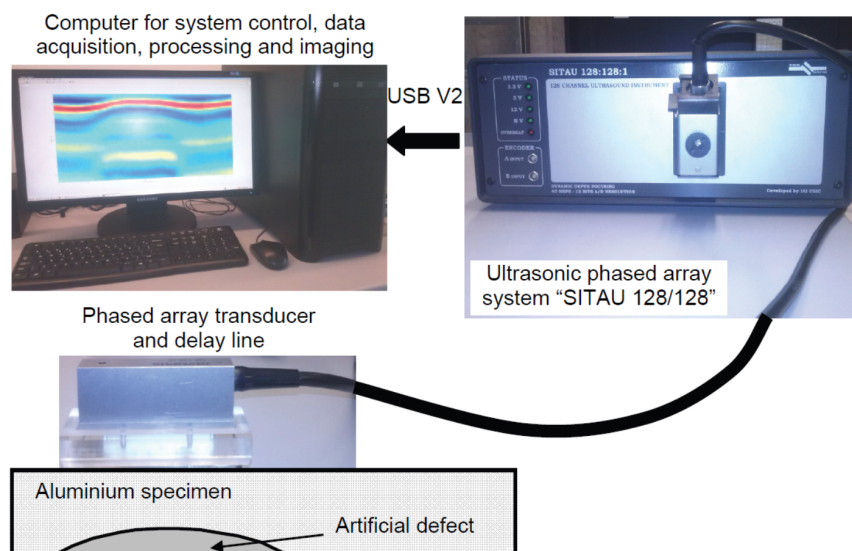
Computer for system control, data acquisition, processing and imaging

USB V2

SITAU 128:128:1

128 CHANNEL ULTRASOUND INSTRUMENT

STATUS

3.3 V

5 V

12 V

H V

OVERHEAT

ENCODER

A INPUT

B INPUT

DYNAMIC DEPTH FOCUSING

Developed for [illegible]

Ultrasonic phased array system “SITAU 128/128”

Phased array transducer and delay line

Aluminium specimen

Artificial defect